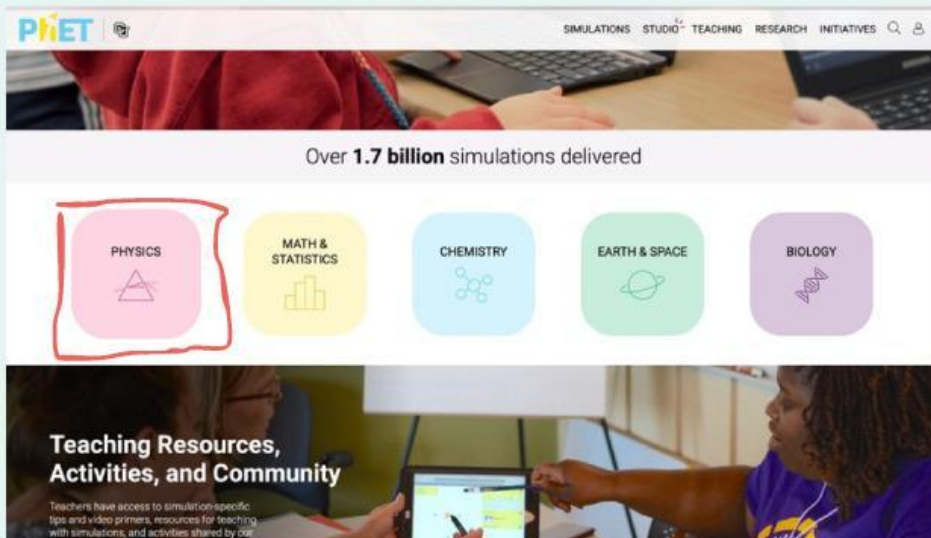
PhET

SIMULATIONS STUDIO TEACHING RESEARCH INITIATIVES

Over **1.7 billion** simulations delivered

PHYSICS

MATH & STATISTICS

CHEMISTRY

EARTH & SPACE

BIOLOGY

Teaching Resources, Activities, and Community

Teachers have access to simulation-specific tips and video primers, resources for teaching with simulations, and activities shared by our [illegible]